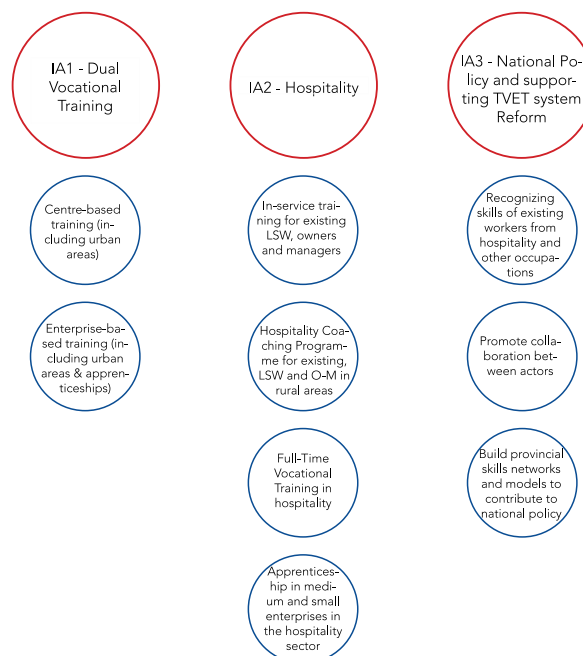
IA1 - Dual Vocational Training

Centre-based training (including urban areas)

Enterprise-based training (including urban areas & apprenticeships)

IA2 - Hospitality

In-service training for existing LSW, owners and managers

Hospitality Coaching Programme for existing, LSW and O-M in rural areas

Full-Time Vocational Training in hospitality

Apprenticeship in medium and small enterprises in the hospitality sector

IA3 - National Policy and supporting TVET system Reform

Recognizing skills of existing workers from hospitality and other occupations

Promote collaboration between actors

Build provincial skills networks and models to contribute to national policy